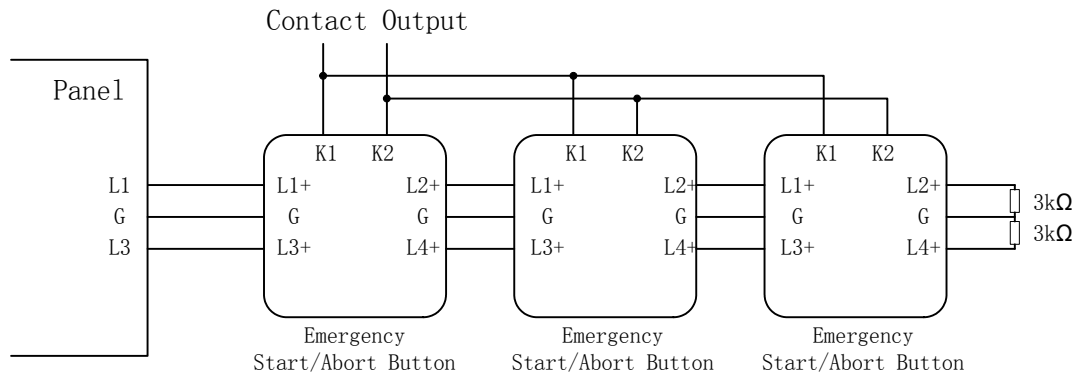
Contact Output

Panel

L1
G
L3

K1 K2
L1+ L2+
G G
L3+ L4+
Emergency Start/Abort Button

K1 K2
L1+ L2+
G G
L3+ L4+
Emergency Start/Abort Button

K1 K2
L1+ L2+
G G
L3+ L4+
Emergency Start/Abort Button

3kΩ
3kΩ